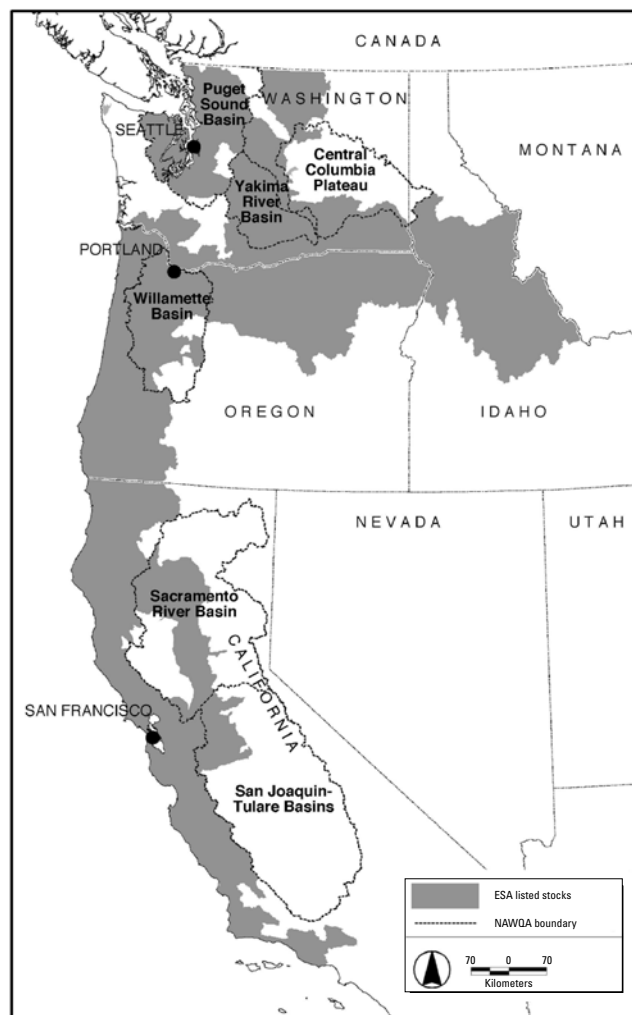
CANADA

Puget Sound Basin

WASHINGTON

SEATTLE

Central Columbia Plateau

MONTANA

Yakima River Basin

PORTLAND

Willamette Basin

OREGON

IDAHO

NEVADA

UTAH

Sacramento River Basin

CALIFORNIA

SAN FRANCISCO

San Joaquin-Tulare Basins

ESA listed stocks

NAWQA boundary

70 0 70

Kilometers